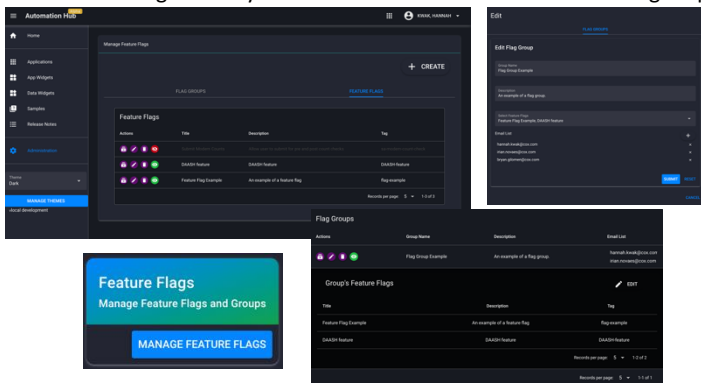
Automation Hub
KWAK, HANNAH
Home
Applications
App Widgets
Data Widgets
Samples
Release Notes
Administration
Theme
Dark
MANAGE THEMES
-local development

Manage Feature Flags
+ CREATE
FLAG GROUPS
FEATURE FLAGS
Feature Flags

| Actions | Title | Description | Tag |
|---|---|---|---|
| | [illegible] | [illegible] | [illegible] |
| | DAASH feature | DAASH feature | DAASH feature |
| | Feature Flag Example | An example of a feature flag | flag-example |

Records per page: 5 1-3 of 3

Edit
FLAG GROUPS
Edit Flag Group
Group Name
Flag Group Example
Description
An example of a flag group
Select Feature Flags
Feature Flag Example, DAASH feature
Email List
+
hannah.kwak@cox.com
chan.novaes@cox.com
bryan.gilsmen@cox.com
SUBMIT RESET
CANCEL

Flag Groups

| Actions | Group Name | Description | Email List |
|---|---|---|---|
| | Flag Group Example | An example of a flag group | hannah.kwak@cox.com chan.novaes@cox.com |

Group's Feature Flags
EDIT

| Title | Description | Tag |
|---|---|---|
| Feature Flag Example | An example of a feature flag | flag-example |
| DAASH feature | DAASH feature | DAASH feature |

Records per page: 5 1-2 of 2
Records per page: 5 1-1 of 1

Feature Flags
Manage Feature Flags and Groups
MANAGE FEATURE FLAGS